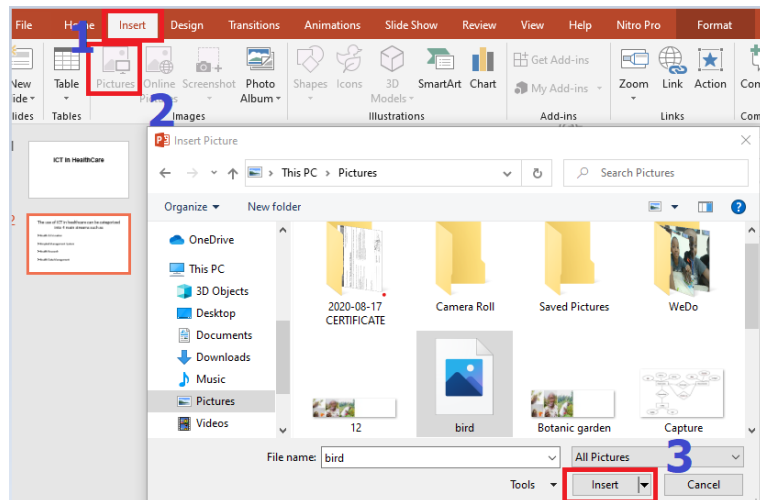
File Home Insert Design Transitions Animations Slide Show Review View Help Nitro Pro Format

1

New Slide Slides
Table Tables
Pictures Online Pictures Screenshot Photo Album
2
Images
Shapes Icons 3D Models SmartArt Chart
Illustrations
Get Add-ins
My Add-ins
Add-ins
Zoom Link Action
Links

1
ICT In HealthCare

2
The use of ICT in healthcare can be categorized into 4 main streams such as:

Insert Picture

This PC > Pictures
Search Pictures

Organize ▾ New folder

OneDrive
This PC
3D Objects
Desktop
Documents
Downloads
Music
Pictures
Videos

2020-08-17 CERTIFICATE
Camera Roll
Saved Pictures
WeDo
12
bird
Botanic garden
Capture

File name: bird
All Pictures
3
Tools ▾
Insert
Cancel